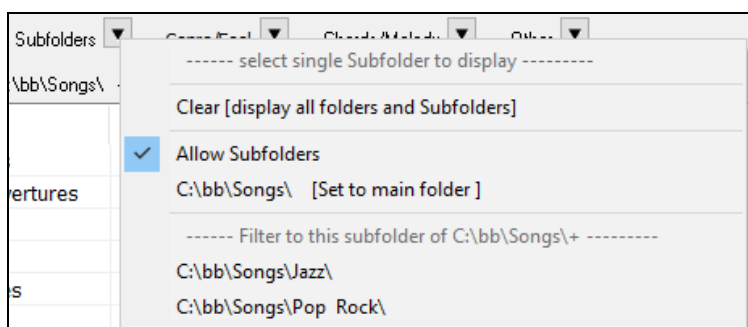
Subfolders ▼ Genre/Feel ▼ Chords/Melody ▼ Other ▼

:\bb\Songs\

vertures

es

------ select single Subfolder to display ---------

Clear [display all folders and Subfolders]

✓ Allow Subfolders

C:\bb\Songs\ [Set to main folder ]

------ Filter to this subfolder of C:\bb\Songs\+ ---------

C:\bb\Songs\Jazz\

C:\bb\Songs\Pop Rock\